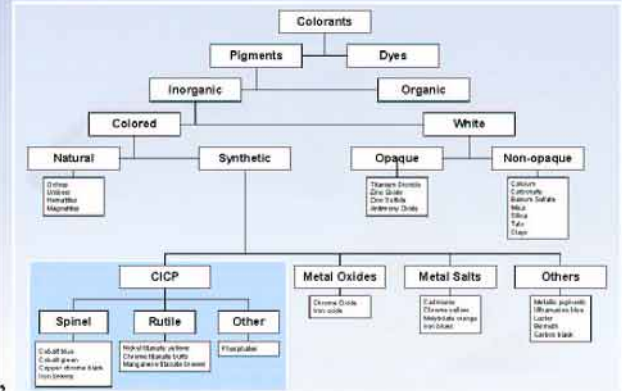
Colorants

Pigments

Dyes

Inorganic

Organic

Colored

White

Natural

Synthetic

Opaque

Non-opaque

Ochres
Umbers
Hematites
Magnetites

Titanium Dioxide
Zinc Oxide
Zinc Sulfide
Antimony Oxide

Calcium Carbonate
Barium Sulfate
Mica
Silica
Talc
Clays

CICP

Metal Oxides

Metal Salts

Others

Chrome Oxide
Iron oxide

Cadmiums
Chrome yellow
Molybdate orange
Iron blues

Metallic pigments
Ultramarine blue
Luster
Bismuth
Carbon black

Spinel

Rutile

Other

Cobalt blue
Cobalt green
Copper chrome black
Iron browns

Nickel titanate yellow
Chrome titanate buffs
Manganese titanate browns

Phosphates